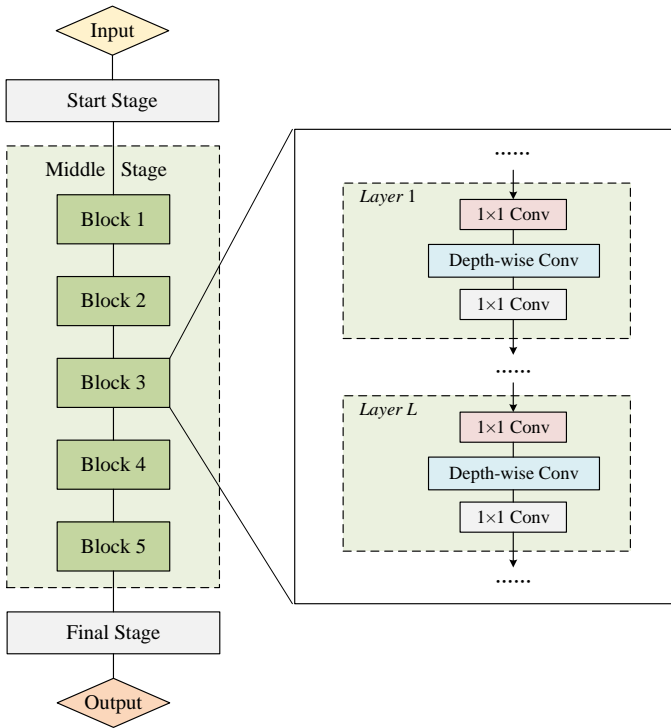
Input

Start Stage

Middle Stage

Block 1

Block 2

Block 3

Block 4

Block 5

Final Stage

Output

......

*Layer* 1

$1\times1$ Conv

Depth-wise Conv

$1\times1$ Conv

......

*Layer L*

$1\times1$ Conv

Depth-wise Conv

$1\times1$ Conv

......